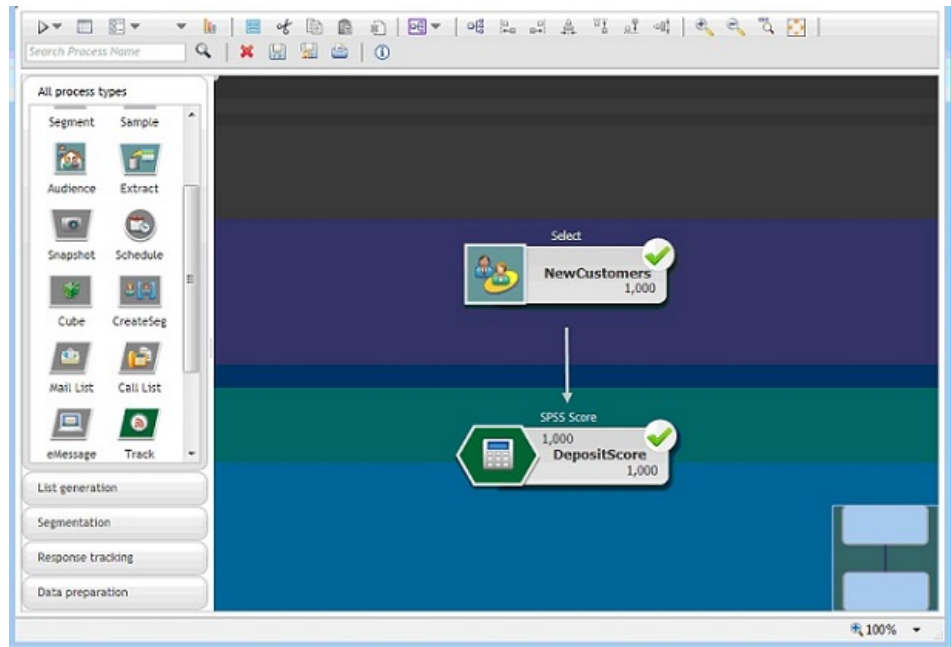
Search Process Name

All process types

Segment
Sample
Audience
Extract
Snapshot
Schedule
Cube
CreateSeg
Mail List
Call List
eMessage
Track

List generation
Segmentation
Response tracking
Data preparation

Select
NewCustomers
1,000

SPSS Score
1,000
DepositScore
1,000

100%